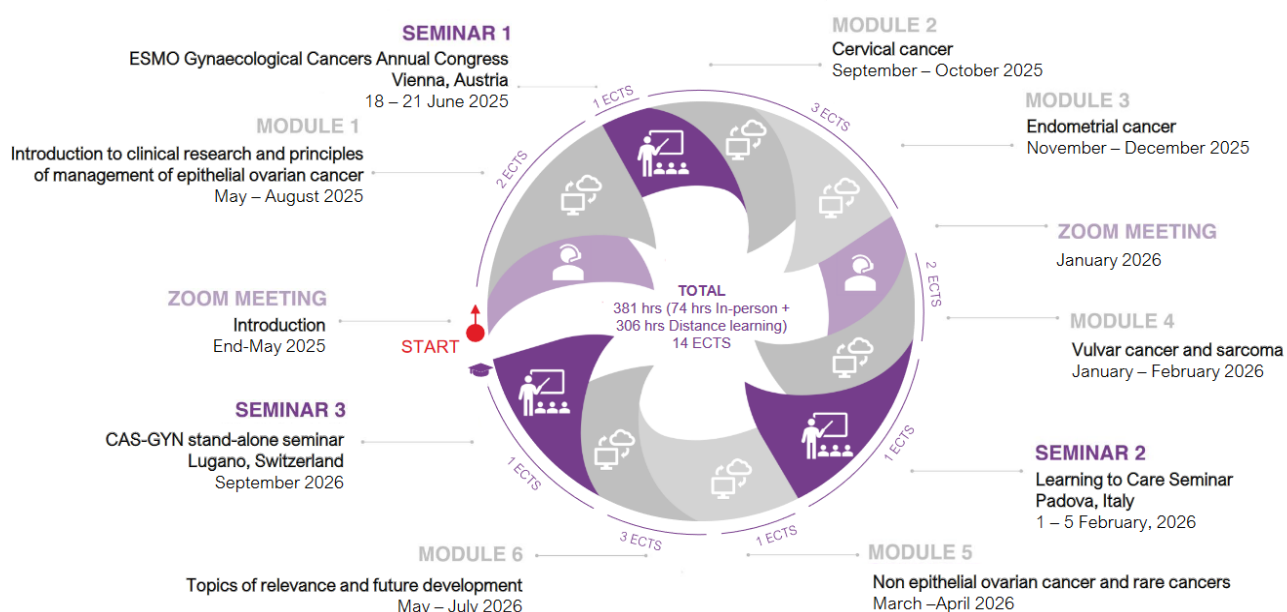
SEMINAR 1
ESMO Gynaecological Cancers Annual Congress
Vienna, Austria
18 – 21 June 2025

MODULE 2
Cervical cancer
September – October 2025

MODULE 3
Endometrial cancer
November – December 2025

MODULE 1
Introduction to clinical research and principles of management of epithelial ovarian cancer
May – August 2025

ZOOM MEETING
January 2026

ZOOM MEETING
Introduction
End-May 2025

START

TOTAL
381 hrs (74 hrs In-person + 306 hrs Distance learning)
14 ECTS

MODULE 4
Vulvar cancer and sarcoma
January – February 2026

SEMINAR 3
CAS-GYN stand-alone seminar
Lugano, Switzerland
September 2026

SEMINAR 2
Learning to Care Seminar
Padova, Italy
1 – 5 February, 2026

1 ECTS
3 ECTS
2 ECTS
2 ECTS
1 ECTS
1 ECTS
3 ECTS
1 ECTS

MODULE 6
Topics of relevance and future development
May – July 2026

MODULE 5
Non epithelial ovarian cancer and rare cancers
March –April 2026